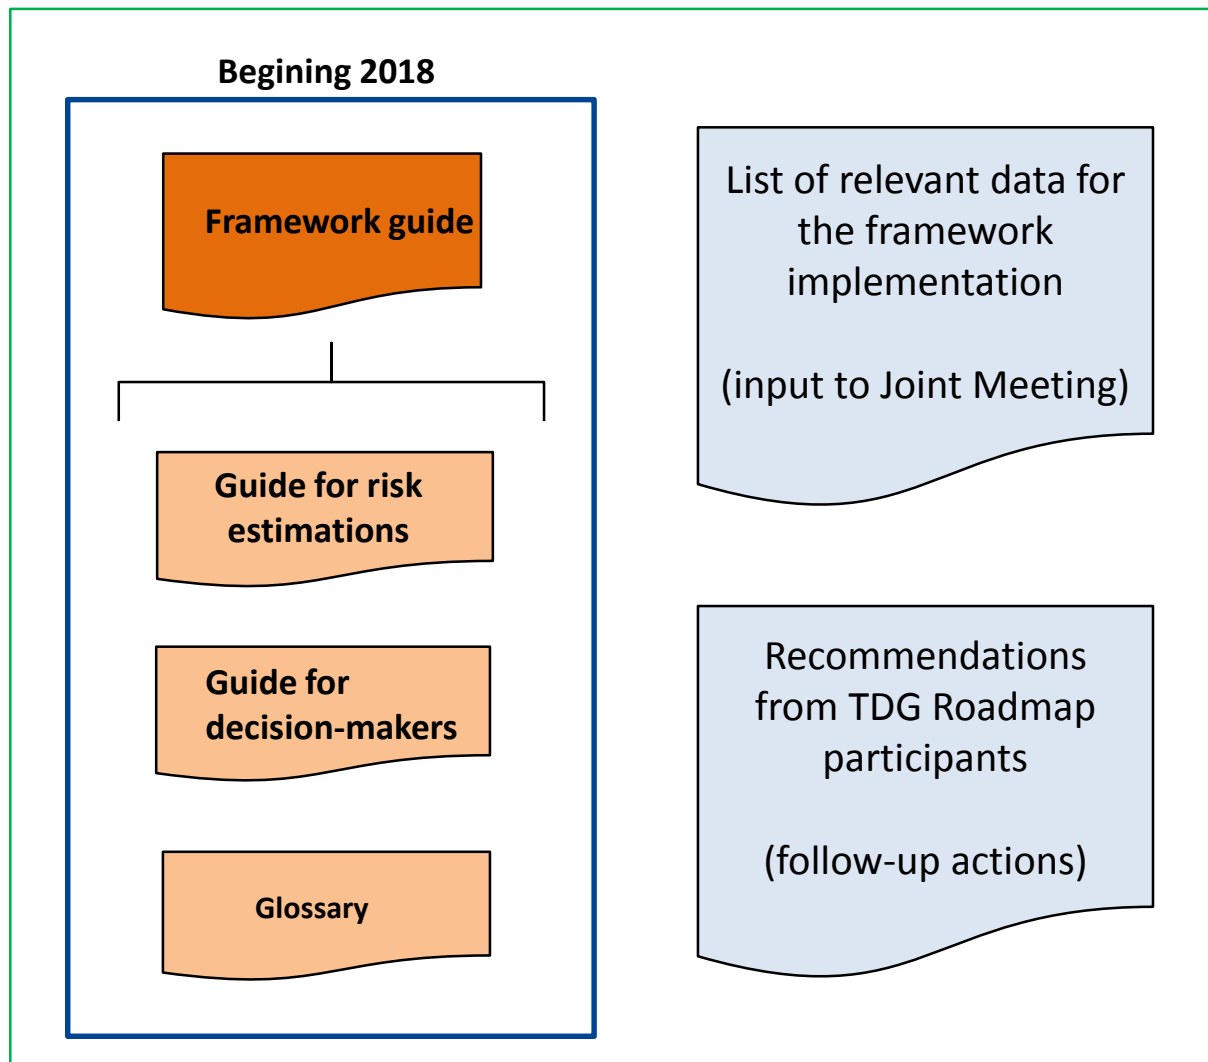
Begining 2018

Framework guide

Guide for risk estimations

Guide for decision-makers

Glossary

List of relevant data for the framework implementation

(input to Joint Meeting)

Recommendations from TDG Roadmap participants

(follow-up actions)